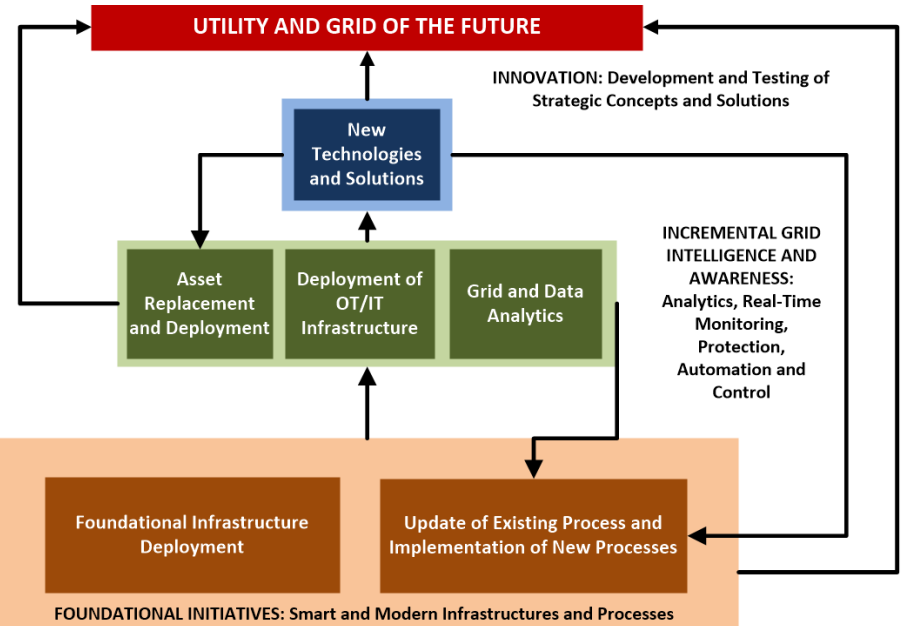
UTILITY AND GRID OF THE FUTURE

INNOVATION: Development and Testing of Strategic Concepts and Solutions

New Technologies and Solutions

Asset Replacement and Deployment

Deployment of OT/IT Infrastructure

Grid and Data Analytics

INCREMENTAL GRID INTELLIGENCE AND AWARENESS: Analytics, Real-Time Monitoring, Protection, Automation and Control

Foundational Infrastructure Deployment

Update of Existing Process and Implementation of New Processes

FOUNDATIONAL INITIATIVES: Smart and Modern Infrastructures and Processes